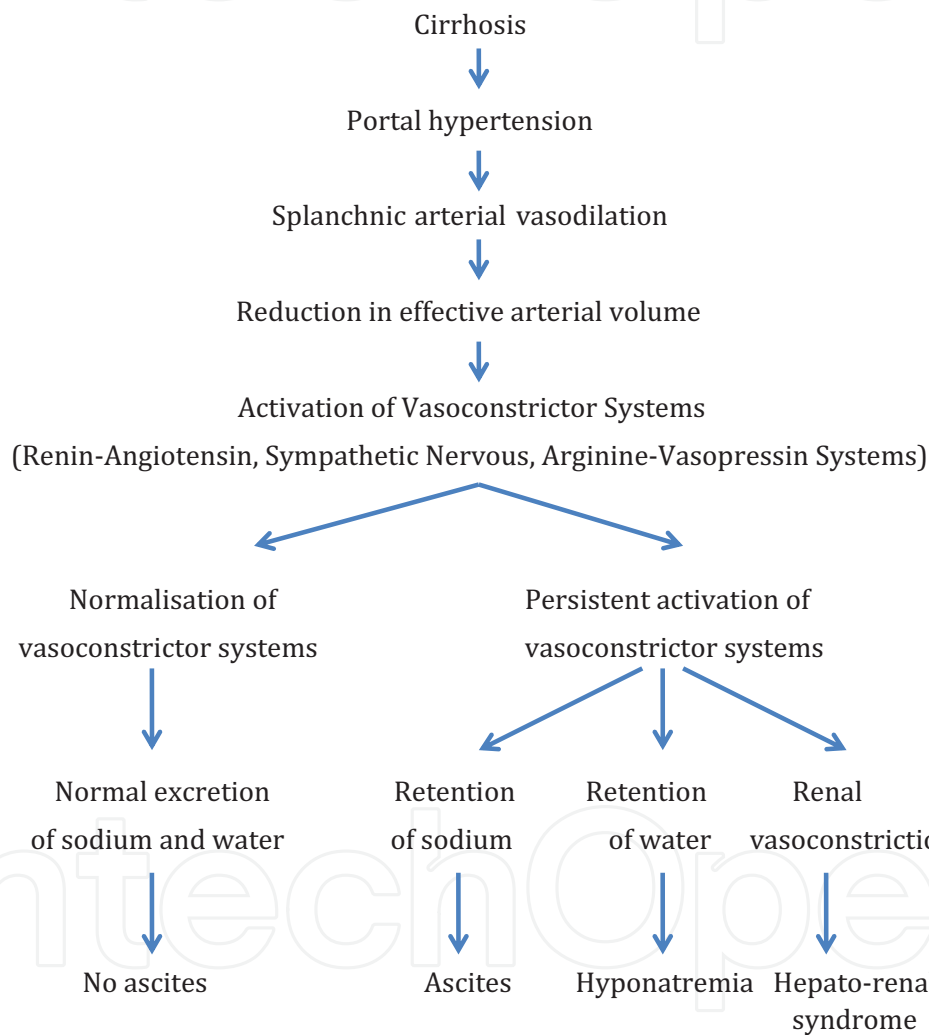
Cirrhosis

Portal hypertension

Splanchnic arterial vasodilation

Reduction in effective arterial volume

Activation of Vasoconstrictor Systems

(Renin-Angiotensin, Sympathetic Nervous, Arginine-Vasopressin Systems)

Normalisation of vasoconstrictor systems

Persistent activation of vasoconstrictor systems

Normal excretion of sodium and water

Retention of sodium

Retention of water

Renal vasoconstrictio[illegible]

No ascites

Ascites

Hyponatremia

Hepato-rena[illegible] syndrome